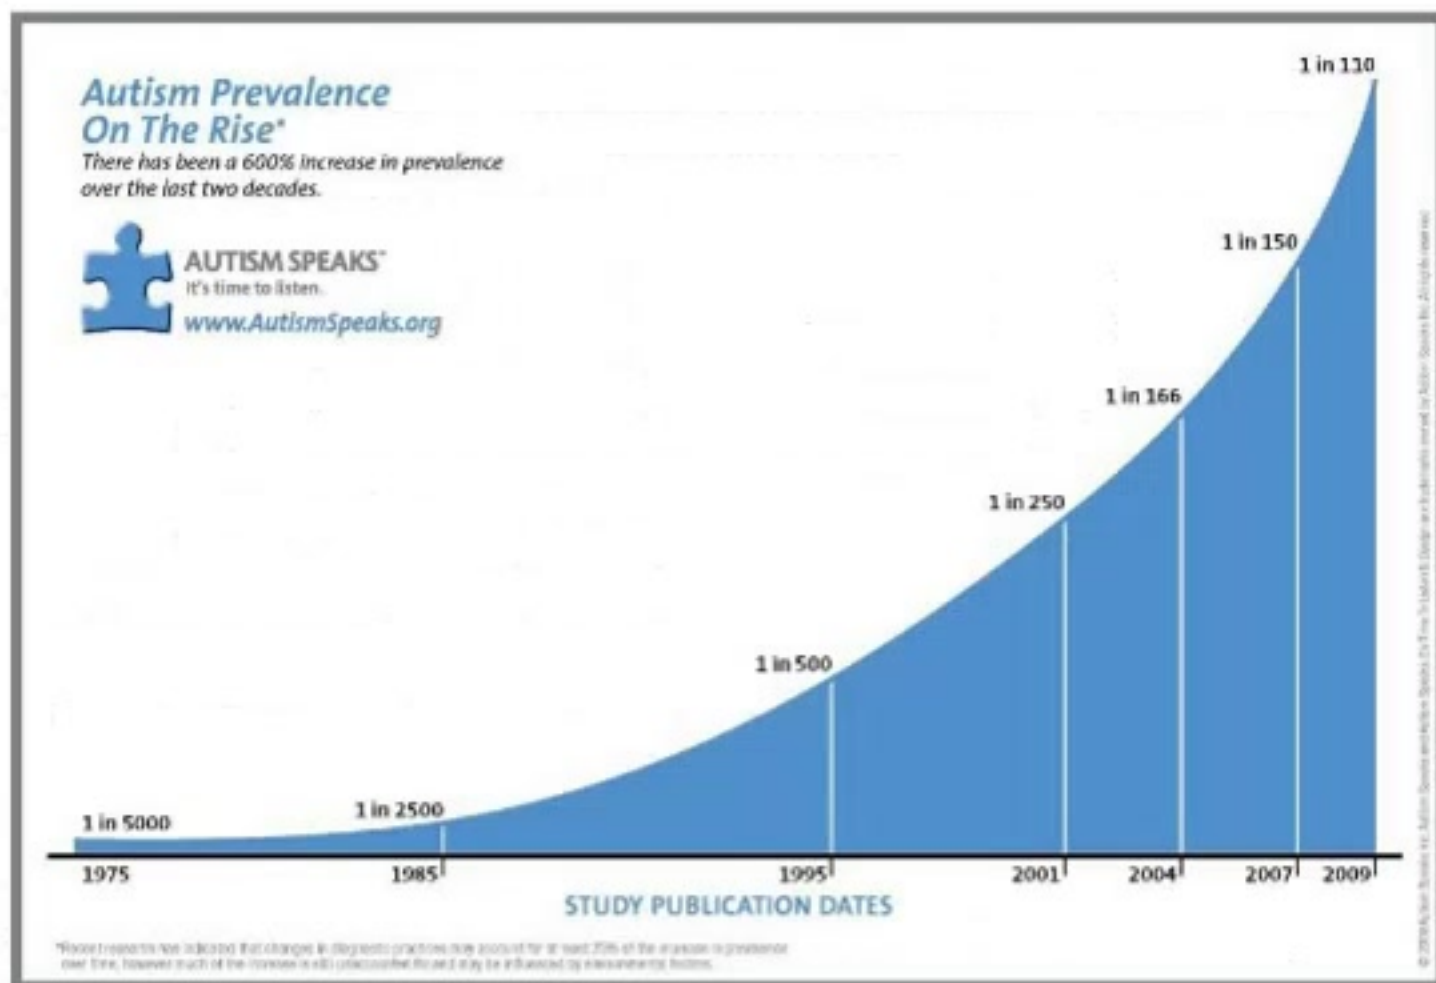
Autism Prevalence On The Rise*

There has been a 600% increase in prevalence over the last two decades.

AUTISM SPEAKS™
It's time to listen.
www.AutismSpeaks.org

1 in 110

1 in 150

1 in 166

1 in 250

1 in 500

1 in 2500

1 in 5000

1975 1985 1995 2001 2004 2007 2009

STUDY PUBLICATION DATES

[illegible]

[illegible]